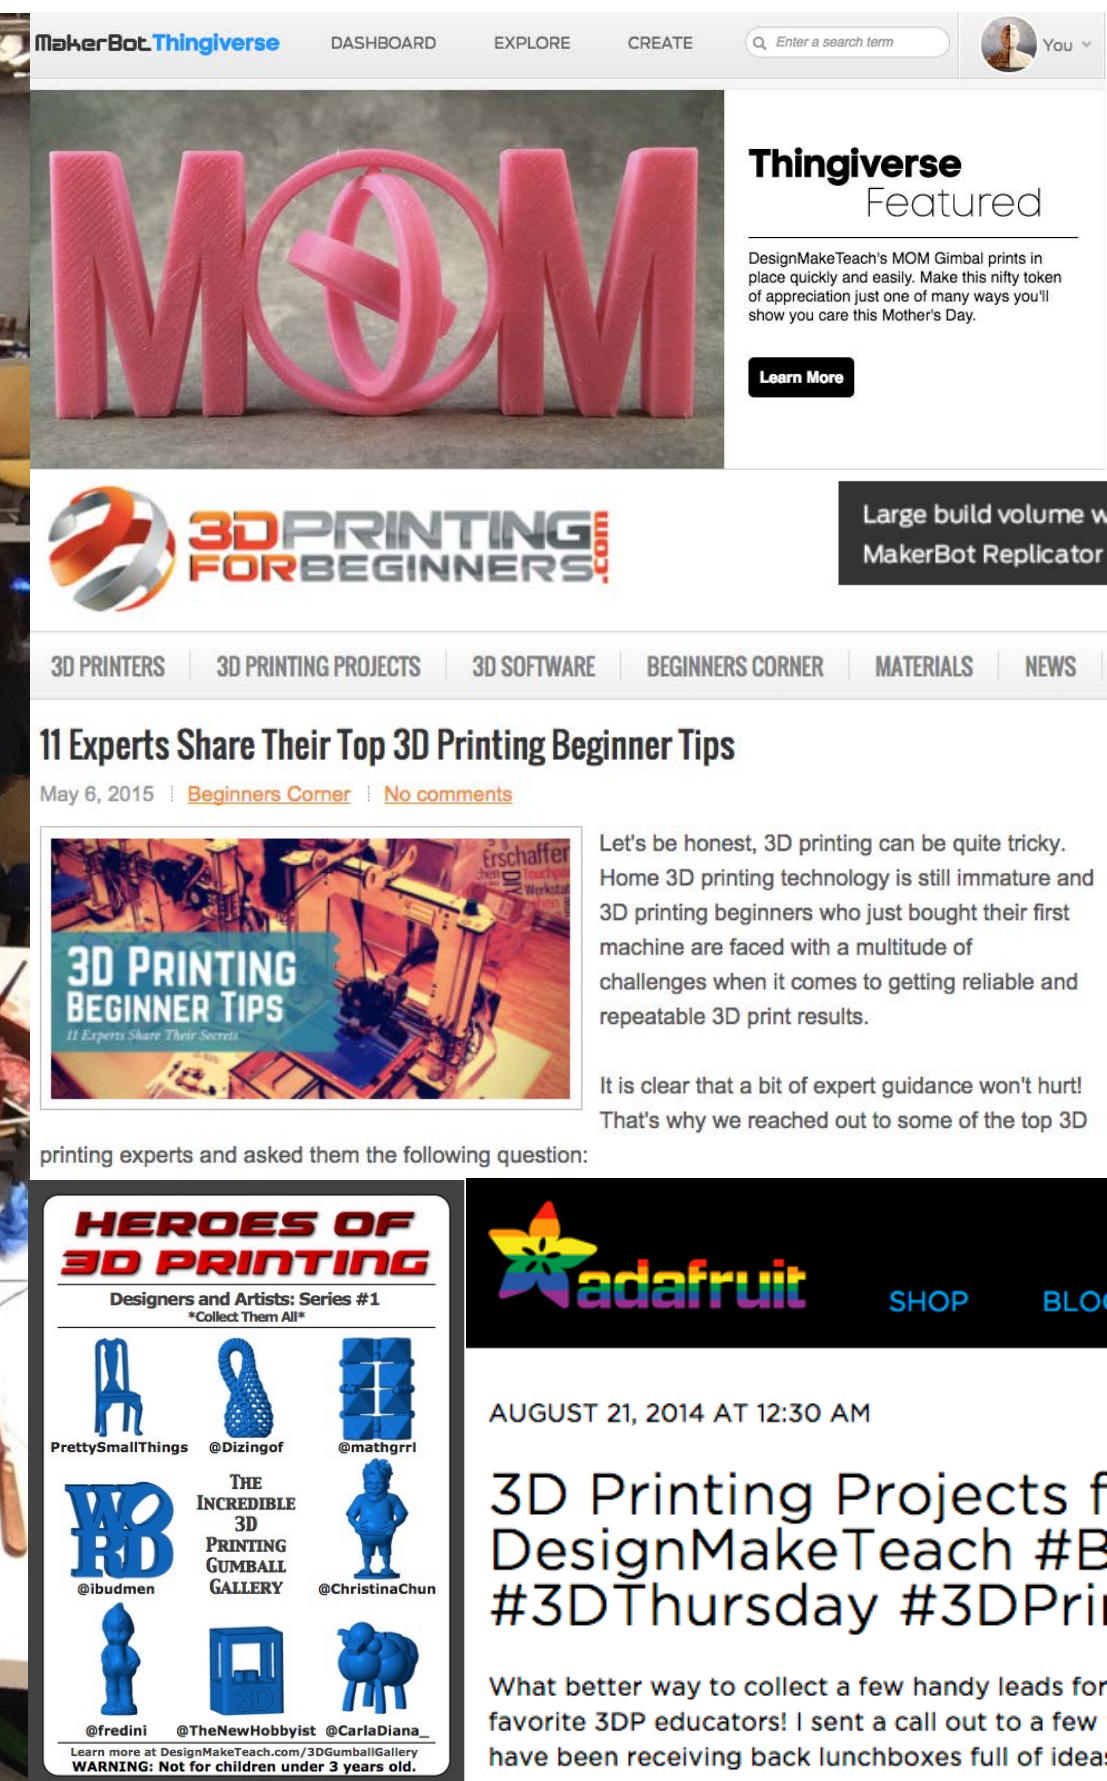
MakerBot Thingiverse DASHBOARD EXPLORE CREATE Enter a search term You

Thingiverse Featured

DesignMakeTeach's MOM Gimbal prints in place quickly and easily. Make this nifty token of appreciation just one of many ways you'll show you care this Mother's Day.

Learn More

3D PRINTING FOR BEGINNERS .com

Large build volume w MakerBot Replicator

3D PRINTERS | 3D PRINTING PROJECTS | 3D SOFTWARE | BEGINNERS CORNER | MATERIALS | NEWS

11 Experts Share Their Top 3D Printing Beginner Tips

May 6, 2015 | Beginners Corner | No comments

3D PRINTING BEGINNER TIPS
11 Experts Share Their Secrets

Let's be honest, 3D printing can be quite tricky. Home 3D printing technology is still immature and 3D printing beginners who just bought their first machine are faced with a multitude of challenges when it comes to getting reliable and repeatable 3D print results.

It is clear that a bit of expert guidance won't hurt! That's why we reached out to some of the top 3D printing experts and asked them the following question:

HEROES OF 3D PRINTING
Designers and Artists: Series #1
*Collect Them All*

PrettySmallThings @Dizingof @mathgrrl
@ibudmen THE INCREDIBLE 3D PRINTING GUMBALL GALLERY @ChristinaChun
@fredini @TheNewHobbyist @CarlaDiana_
Learn more at DesignMakeTeach.com/3DGumballGallery
WARNING: Not for children under 3 years old.

adafruit SHOP BLO

AUGUST 21, 2014 AT 12:30 AM

3D Printing Projects f DesignMakeTeach #B #3DThursday #3DPri

What better way to collect a few handy leads for favorite 3DP educators! I sent a call out to a few have been receiving back lunchboxes full of idea